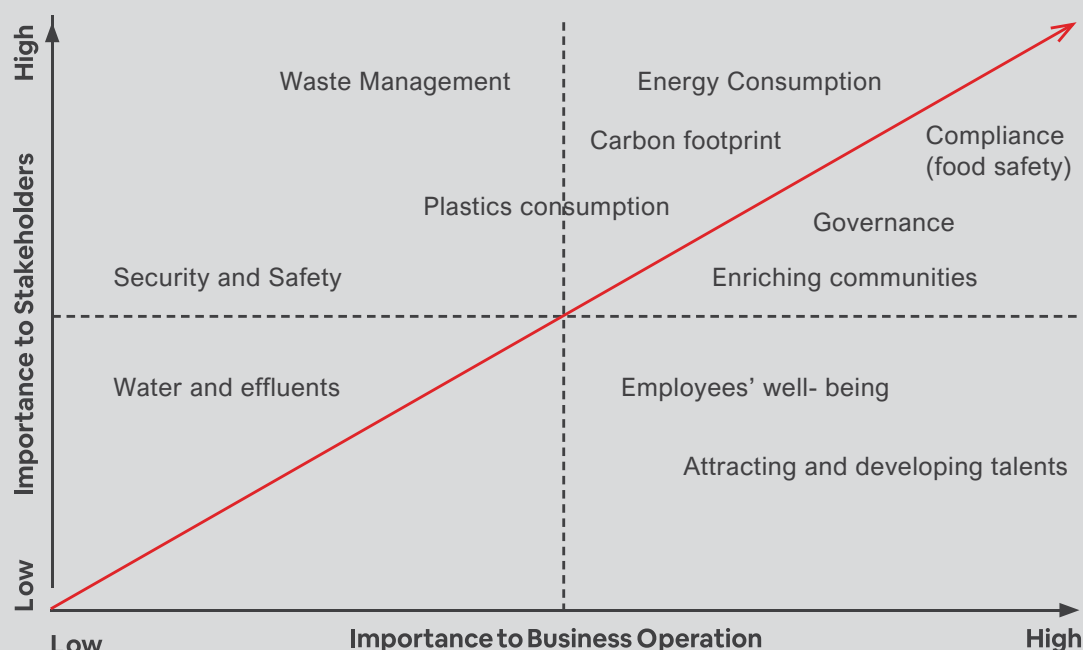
High
Importance to Stakeholders
Low

Waste Management
Energy Consumption
Carbon footprint
Compliance (food safety)
Plastics consumption
Governance
Security and Safety
Enriching communities
Water and effluents
Employees' well- being
Attracting and developing talents

Low
Importance to Business Operation
High